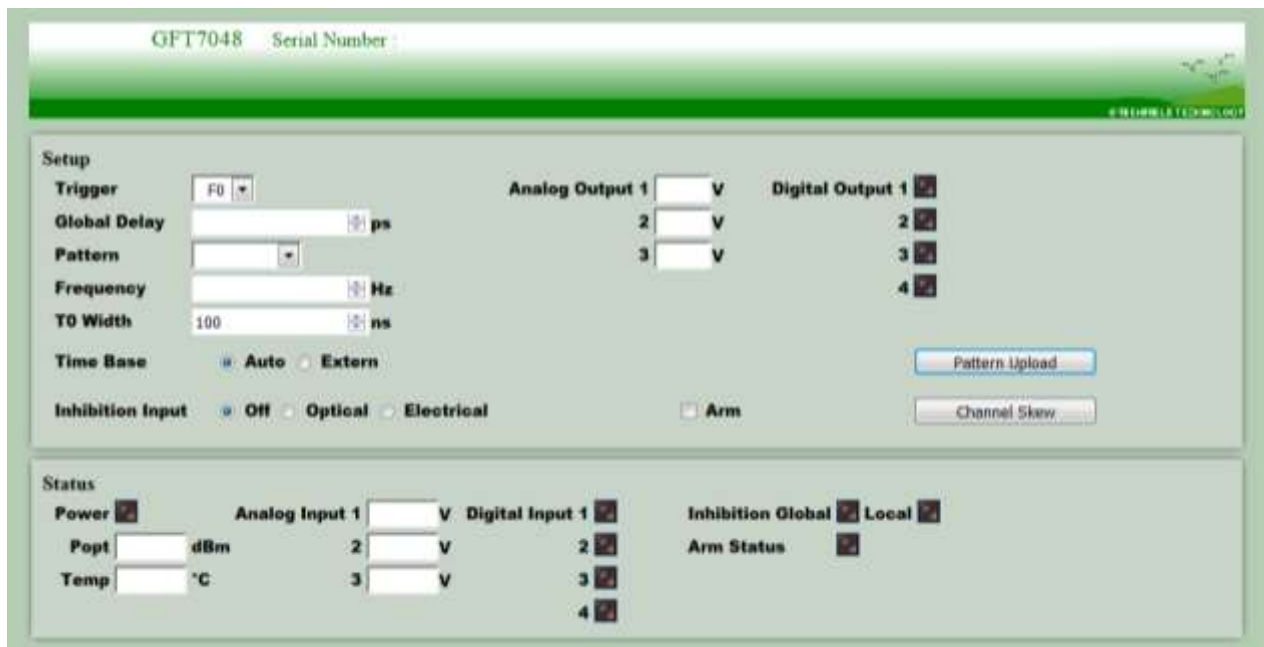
GFT7048 Serial Number

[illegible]

Setup

Trigger F0

Global Delay ps

Pattern

Frequency Hz

T0 Width 100 ns

Time Base Auto Extern

Inhibition Input Off Optical Electrical

Analog Output 1 V
2 V
3 V

Digital Output 1
2
3
4

Arm

Pattern Upload

Channel Skew

Status

Power

Popt dBm

Temp °C

Analog Input 1 V
2 V
3 V

Digital Input 1
2
3
4

Inhibition Global Local

Arm Status